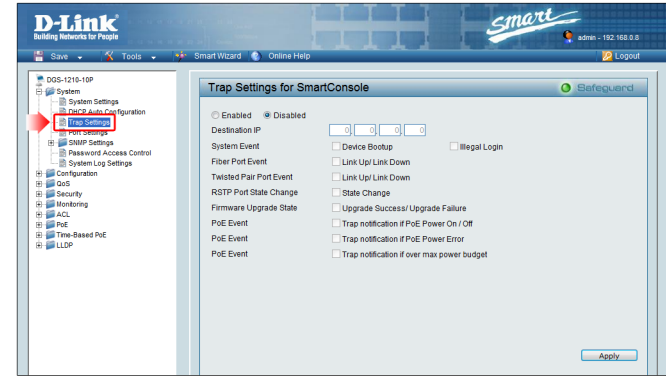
D-Link
Building Networks for People
Smart
admin - 192.168.0.8
Save Tools Smart Wizard Online Help Logout

DGS-1210-10P
System
System Settings
DHCP Auto Configuration
Trap Settings
Port Settings
SNMP Settings
Password Access Control
System Log Settings
Configuration
QoS
Security
Monitoring
ACL
PoE
Time-Based PoE
LLDP

Trap Settings for SmartConsole
Safeguard

Enabled Disabled
Destination IP 0 . 0 . 0 . 0
System Event Device Bootup Illegal Login
Fiber Port Event Link Up/ Link Down
Twisted Pair Port Event Link Up/ Link Down
RSTP Port State Change State Change
Firmware Upgrade State Upgrade Success/ Upgrade Failure
PoE Event Trap notification if PoE Power On / Off
PoE Event Trap notification if PoE Power Error
PoE Event Trap notification if over max power budget

Apply